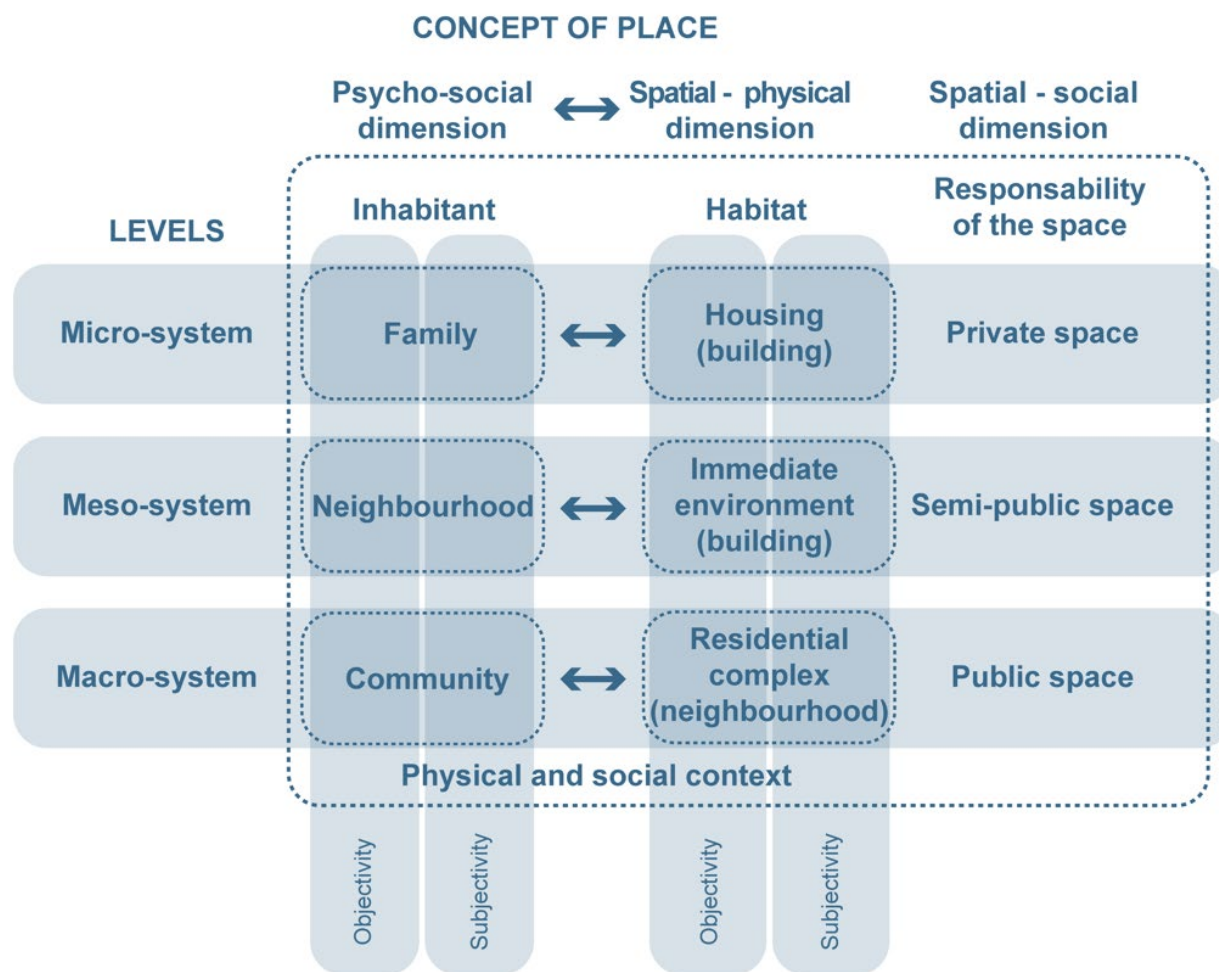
CONCEPT OF PLACE

Psycho-social dimension ⟷ Spatial - physical dimension

Spatial - social dimension

LEVELS

Inhabitant

Habitat

Responsability of the space

Micro-system

Family ⟷ Housing (building)

Private space

Meso-system

Neighbourhood ⟷ Immediate environment (building)

Semi-public space

Macro-system

Community ⟷ Residential complex (neighbourhood)

Public space

Physical and social context

Objectivity

Subjectivity

Objectivity

Subjectivity